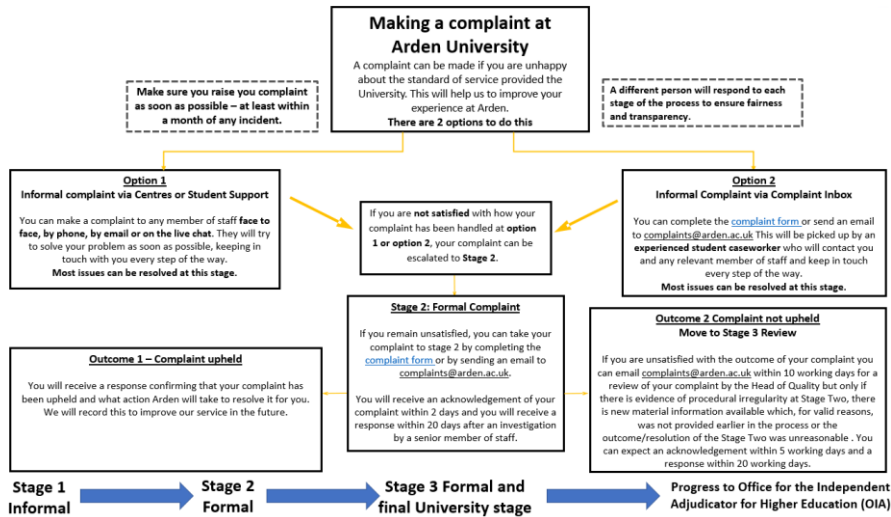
Making a complaint at Arden University

A complaint can be made if you are unhappy about the standard of service provided the University. This will help us to improve your experience at Arden.
There are 2 options to do this

Make sure you raise you complaint as soon as possible – at least within a month of any incident.

A different person will respond to each stage of the process to ensure fairness and transparency.

Option 1
Informal complaint via Centres or Student Support

You can make a complaint to any member of staff face to face, by phone, by email or on the live chat. They will try to solve your problem as soon as possible, keeping in touch with you every step of the way.
Most issues can be resolved at this stage.

If you are not satisfied with how your complaint has been handled at option 1 or option 2, your complaint can be escalated to Stage 2.

Option 2
Informal Complaint via Complaint Inbox

You can complete the complaint form or send an email to complaints@arden.ac.uk This will be picked up by an experienced student caseworker who will contact you and any relevant member of staff and keep in touch every step of the way.
Most issues can be resolved at this stage.

Outcome 1 – Complaint upheld

You will receive a response confirming that your complaint has been upheld and what action Arden will take to resolve it for you. We will record this to improve our service in the future.

Stage 2: Formal Complaint

If you remain unsatisfied, you can take your complaint to stage 2 by completing the complaint form or by sending an email to complaints@arden.ac.uk.

You will receive an acknowledgement of your complaint within 2 days and you will receive a response within 20 days after an investigation by a senior member of staff.

Outcome 2 Complaint not upheld
Move to Stage 3 Review

If you are unsatisfied with the outcome of your complaint you can email complaints@arden.ac.uk within 10 working days for a review of your complaint by the Head of Quality but only if there is evidence of procedural irregularity at Stage Two, there is new material information available which, for valid reasons, was not provided earlier in the process or the outcome/resolution of the Stage Two was unreasonable . You can expect an acknowledgement within 5 working days and a response within 20 working days.

Stage 1 Informal

Stage 2 Formal

Stage 3 Formal and final University stage

Progress to Office for the Independent Adjudicator for Higher Education (OIA)